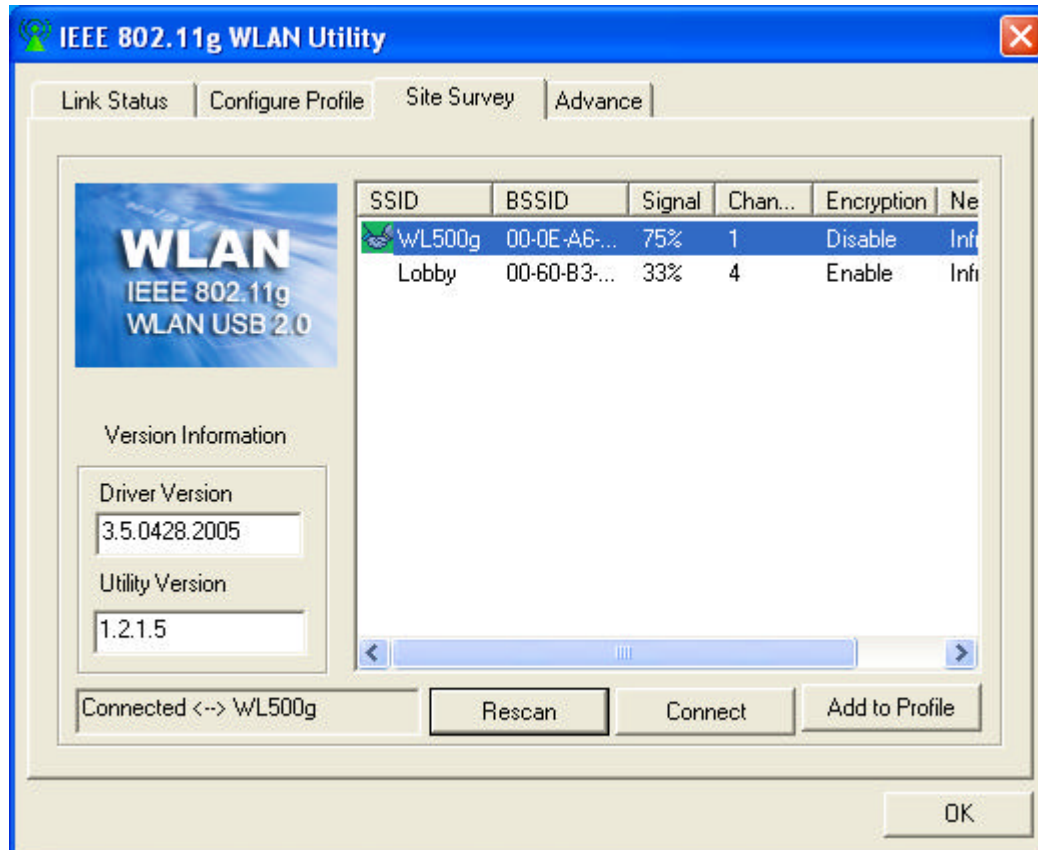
IEEE 802.11g WLAN Utility

Link Status | Configure Profile | Site Survey | Advance

WLAN
IEEE 802.11g
WLAN USB 2.0

| SSID | BSSID | Signal | Chan... | Encryption | Ne |
|---|---|---|---|---|---|
| WL500g | 00-0E-A6-... | 75% | 1 | Disable | Inf |
| Lobby | 00-60-B3-... | 33% | 4 | Enable | Inf |

Version Information

Driver Version
3.5.0428.2005

Utility Version
1.2.1.5

Connected <--> WL500g

Rescan

Connect

Add to Profile

OK